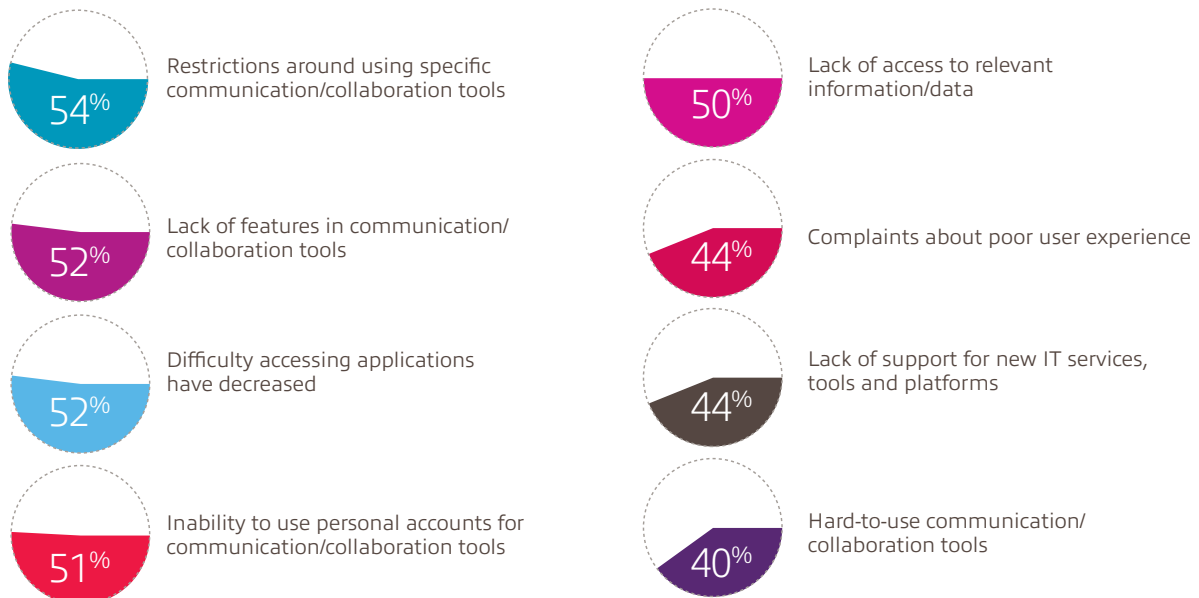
54%

Restrictions around using specific communication/collaboration tools

52%

Lack of features in communication/ collaboration tools

52%

Difficulty accessing applications have decreased

51%

Inability to use personal accounts for communication/collaboration tools

50%

Lack of access to relevant information/data

44%

Complaints about poor user experience

44%

Lack of support for new IT services, tools and platforms

40%

Hard-to-use communication/ collaboration tools